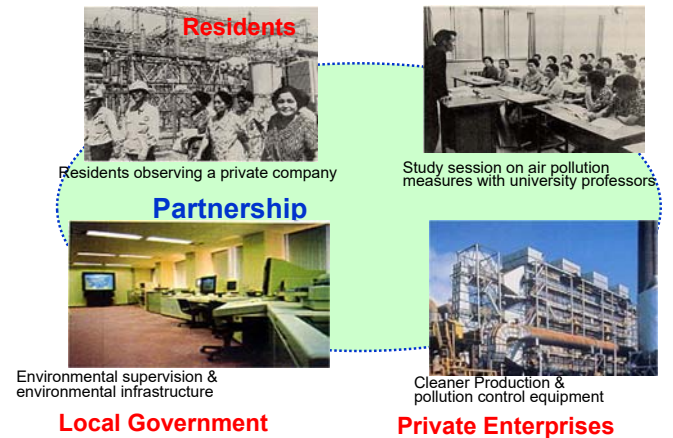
Residents

Residents observing a private company

Study session on air pollution measures with university professors

Partnership

Environmental supervision & environmental infrastructure

Local Government

Cleaner Production & pollution control equipment

Private Enterprises